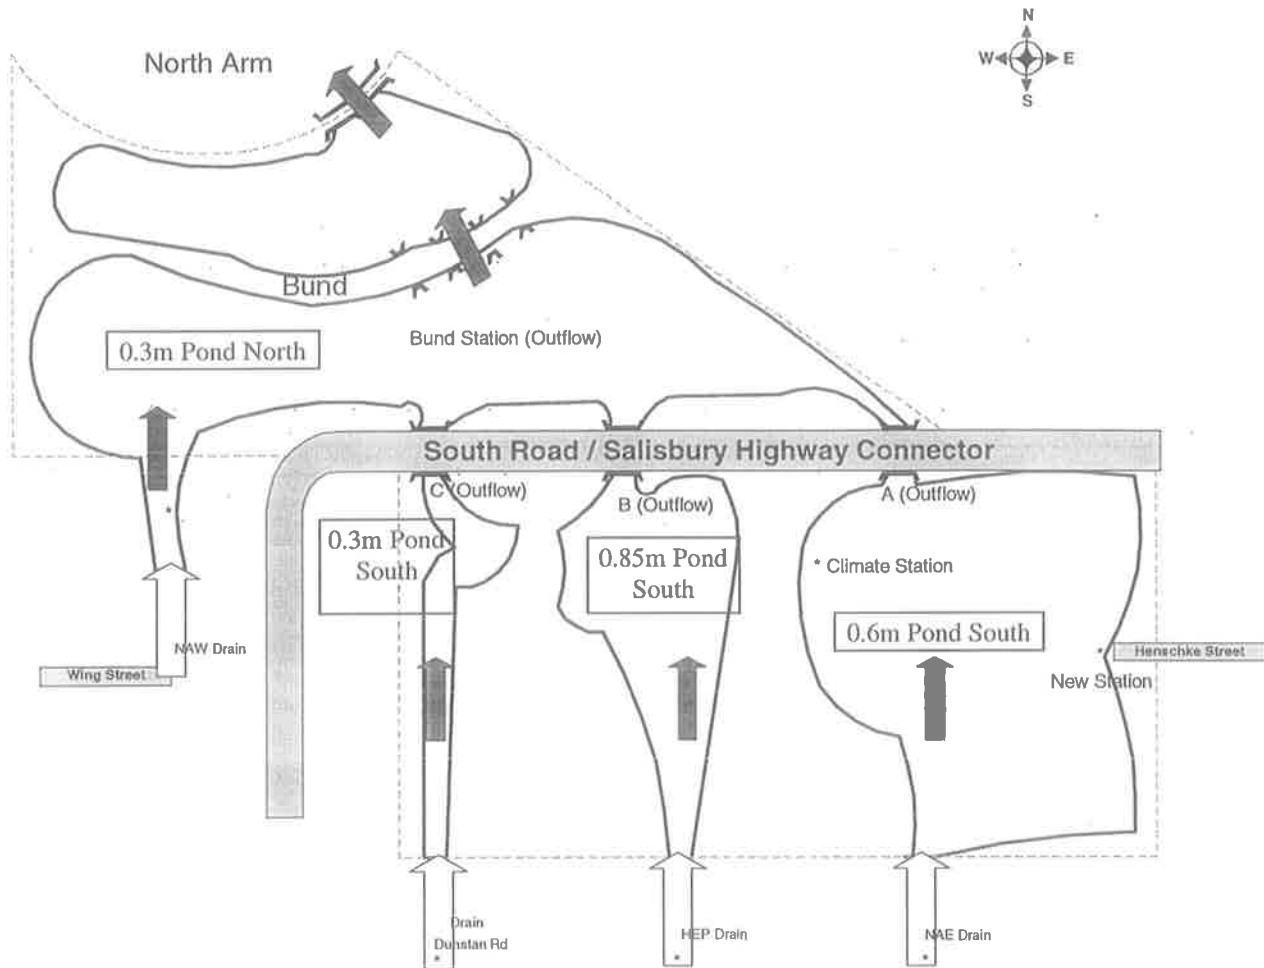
N
W
E
S

North Arm

Bund

0.3m Pond North

Bund Station (Outflow)

South Road / Salisbury Highway Connector

C (Outflow)

B (Outflow)

A (Outflow)

0.3m Pond South

0.85m Pond South

Climate Station

0.6m Pond South

Henschke Street

New Station

NAW Drain

Wing Street

Drain Dunstan Rd

HEP Drain

NAE Drain